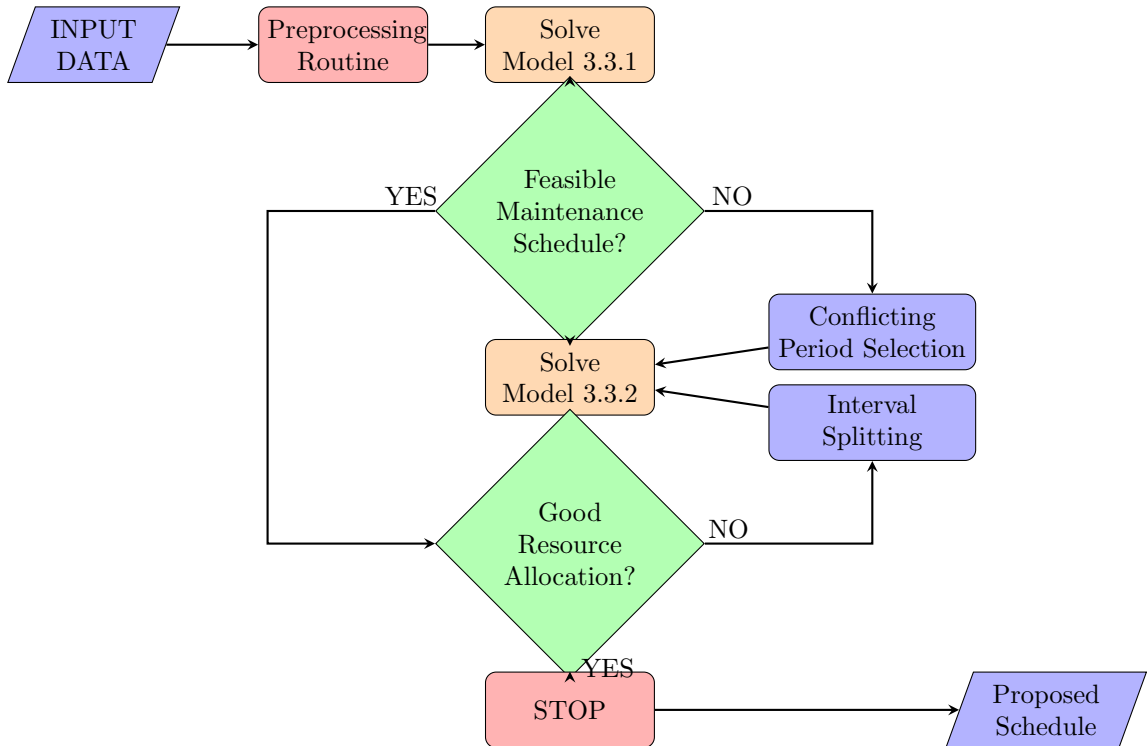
INPUT DATA

Preprocessing Routine

Solve Model 3.3.1

Feasible Maintenance Schedule?

YES

NO

Conflicting Period Selection

Solve Model 3.3.2

Interval Splitting

Good Resource Allocation?

NO

YES

STOP

Proposed Schedule